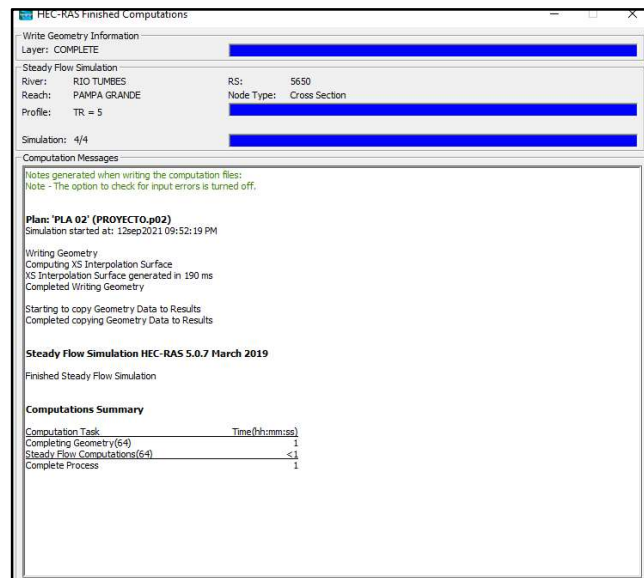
HEC-RAS Finished Computations

Write Geometry Information
Layer: COMPLETE

Steady Flow Simulation
River: RIO TUMBES
RS: 5650
Reach: PAMPA GRANDE
Node Type: Cross Section
Profile: TR = 5

Simulation: 4/4

Computation Messages

Notes generated when writing the computation files:
Note - The option to check for input errors is turned off.

Plan: 'PLA 02' (PROYECTO.p02)
Simulation started at: 12sep2021 09:52:19 PM

Writing Geometry
Computing XS Interpolation Surface
XS Interpolation Surface generated in 190 ms
Completed Writing Geometry

Starting to copy Geometry Data to Results
Completed copying Geometry Data to Results

Steady Flow Simulation HEC-RAS 5.0.7 March 2019

Finished Steady Flow Simulation

Computations Summary

| Computation Task | Time(hh:mm:ss) |
|---|---|
| Completing Geometry(64) | 1 |
| Steady Flow Computations(64) | <1 |
| Complete Process | 1 |